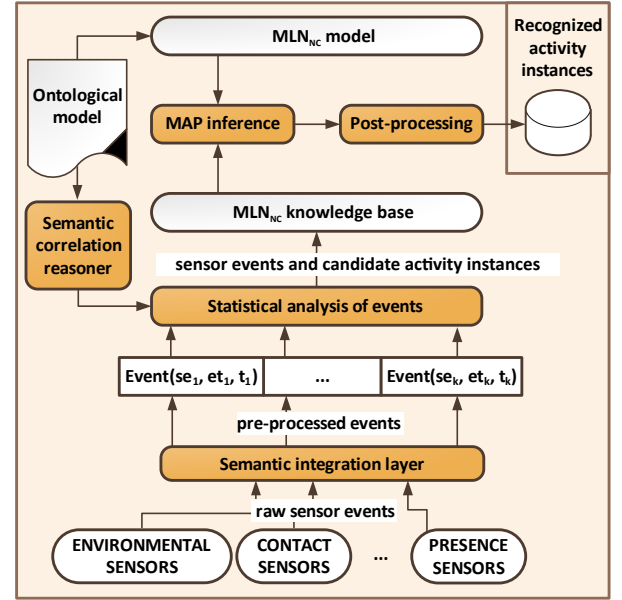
$MLN_{NC}$ model

Recognized activity instances

Ontological model

MAP inference

Post-processing

Semantic correlation reasoner

$MLN_{NC}$ knowledge base

sensor events and candidate activity instances

Statistical analysis of events

Event($se_1$, $et_1$, $t_1$) | ... | Event($se_k$, $et_k$, $t_k$)

pre-processed events

Semantic integration layer

raw sensor events

ENVIRONMENTAL SENSORS

CONTACT SENSORS

...

PRESENCE SENSORS